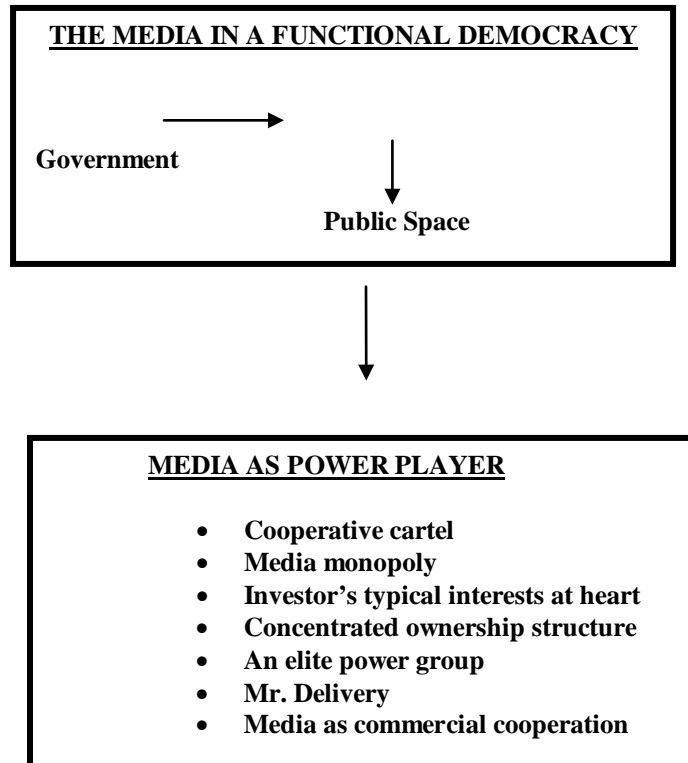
THE MEDIA IN A FUNCTIONAL DEMOCRACY

Government

Public Space

MEDIA AS POWER PLAYER

- Cooperative cartel
- Media monopoly
- Investor's typical interests at heart
- Concentrated ownership structure
- An elite power group
- Mr. Delivery
- Media as commercial cooperation